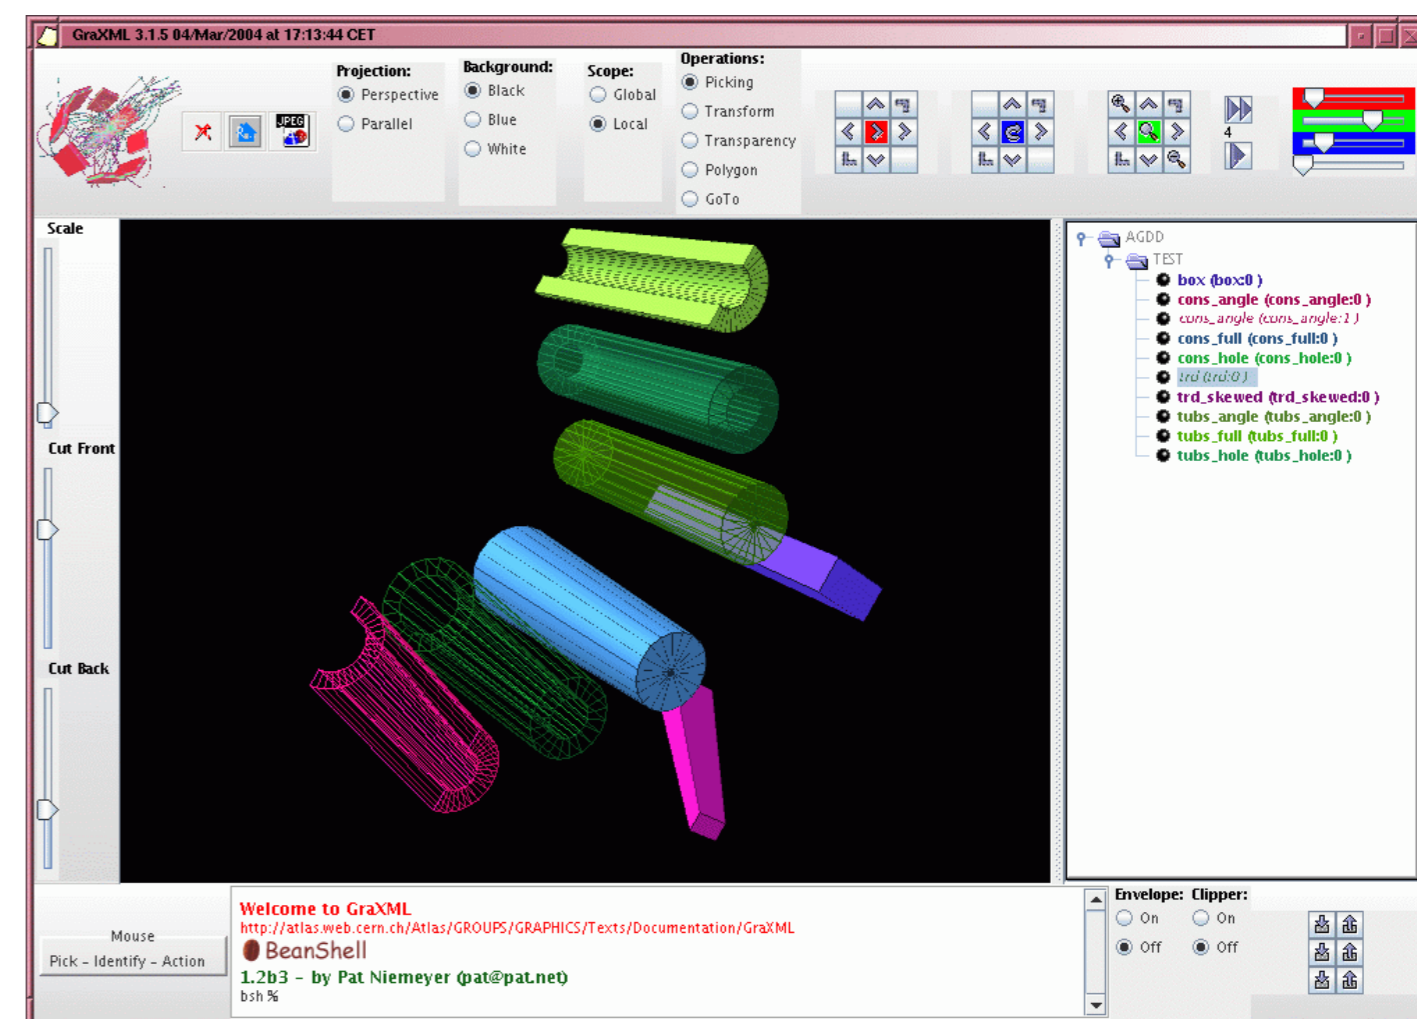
GraXML 3.1.5 04/Mar/2004 at 17:13:44 CET

JPEG

Projection:
Perspective
Parallel

Background:
Black
Blue
White

Scope:
Global
Local

Operations:
Picking
Transform
Transparency
Polygon
GoTo

4

Scale

Cut Front

Cut Back

AGDD
TEST
box (box:0 )
cons_angle (cons_angle:0 )
cons_angle (cons_angle:1 )
cons_full (cons_full:0 )
cons_hole (cons_hole:0 )
trd (trd:0 )
trd_skewed (trd_skewed:0 )
tubs_angle (tubs_angle:0 )
tubs_full (tubs_full:0 )
tubs_hole (tubs_hole:0 )

Mouse
Pick – Identify – Action

Welcome to GraXML
http://atlas.web.cern.ch/Atlas/GROUPS/GRAPHICS/Texts/Documentation/GraXML
BeanShell
1.2b3 – by Pat Niemeyer (pat@pat.net)
bsh %

Envelope:
On
Off

Clipper:
On
Off